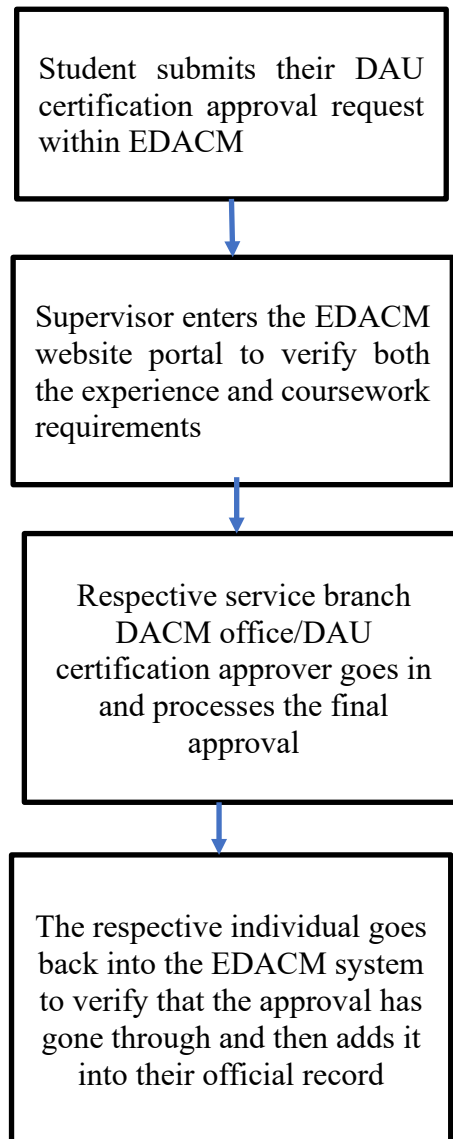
Student submits their DAU certification approval request within EDACM

Supervisor enters the EDACM website portal to verify both the experience and coursework requirements

Respective service branch DACM office/DAU certification approver goes in and processes the final approval

The respective individual goes back into the EDACM system to verify that the approval has gone through and then adds it into their official record